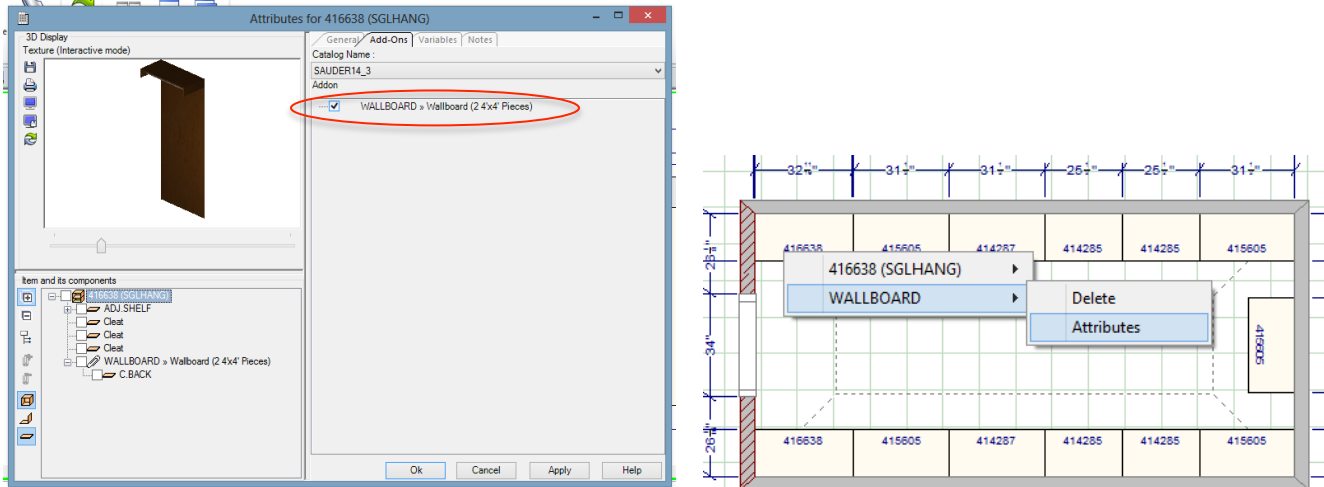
Attributes for 416638 (SGLHANG)

3D Display
Texture (Interactive mode)

General | Add-Ons | Variables | Notes
Catalog Name :
SAUDER14_3
Addon
WALLBOARD » Wallboard (2 4'x4' Pieces)

Item and its components
416638 (SGLHANG)
ADJ.SHELF
Cleat
Cleat
Cleat
WALLBOARD » Wallboard (2 4'x4' Pieces)
C.BACK

Ok | Cancel | Apply | Help

$32\frac{1}{4}$" $31\frac{1}{4}$" $31\frac{1}{4}$" $25\frac{1}{4}$" $25\frac{1}{4}$" $31\frac{1}{4}$"

416638 | 415605 | 414287 | 414285 | 414285 | 415605

$25\frac{1}{4}$"
416638 (SGLHANG) ▸
WALLBOARD ▸
Delete
Attributes
34"
415605
$26\frac{1}{4}$"

416638 | 415605 | 414287 | 414285 | 414285 | 415605